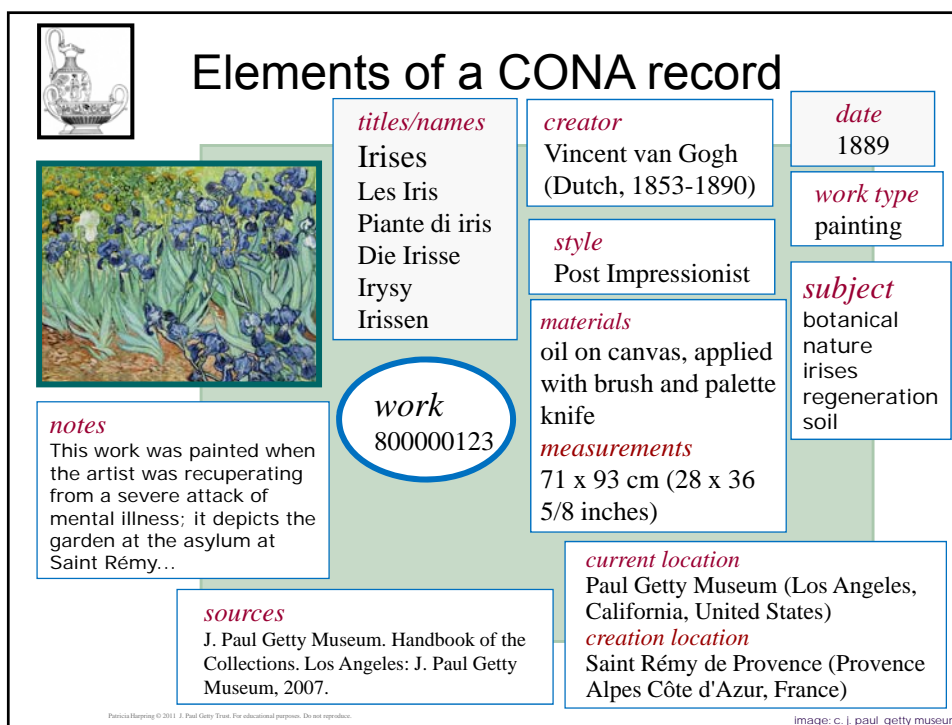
Elements of a CONA record

titles/names
Irises
Les Iris
Piante di iris
Die Irisse
Irysy
Irissen

creator
Vincent van Gogh (Dutch, 1853-1890)

date
1889

work type
painting

style
Post Impressionist

subject
botanical
nature
irises
regeneration
soil

materials
oil on canvas, applied with brush and palette knife
measurements
71 x 93 cm (28 x 36 5/8 inches)

work
800000123

notes
This work was painted when the artist was recuperating from a severe attack of mental illness; it depicts the garden at the asylum at Saint Rémy...

current location
Paul Getty Museum (Los Angeles, California, United States)
creation location
Saint Rémy de Provence (Provence Alpes Côte d'Azur, France)

sources
J. Paul Getty Museum. Handbook of the Collections. Los Angeles: J. Paul Getty Museum, 2007.

Patricia Harpring © 2011 J. Paul Getty Trust. For educational purposes. Do not reproduce.

image: c. j. paul getty museur